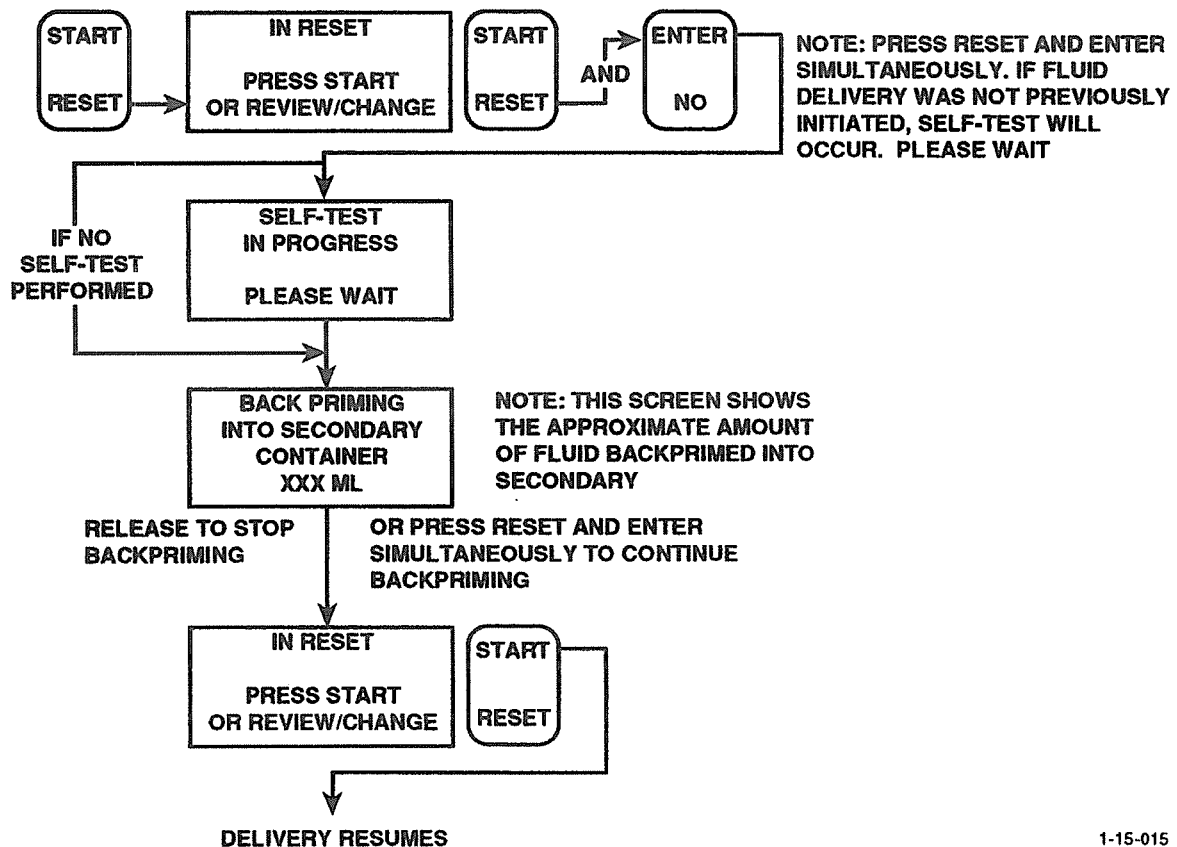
START

RESET

IN RESET

PRESS START
OR REVIEW/CHANGE

START

RESET

AND

ENTER

NO

NOTE: PRESS RESET AND ENTER SIMULTANEOUSLY. IF FLUID DELIVERY WAS NOT PREVIOUSLY INITIATED, SELF-TEST WILL OCCUR. PLEASE WAIT

IF NO SELF-TEST PERFORMED

SELF-TEST
IN PROGRESS

PLEASE WAIT

BACK PRIMING
INTO SECONDARY
CONTAINER
XXX ML

NOTE: THIS SCREEN SHOWS THE APPROXIMATE AMOUNT OF FLUID BACKPRIMED INTO SECONDARY

RELEASE TO STOP BACKPRIMING

OR PRESS RESET AND ENTER SIMULTANEOUSLY TO CONTINUE BACKPRIMING

IN RESET

PRESS START
OR REVIEW/CHANGE

START

RESET

DELIVERY RESUMES

1-15-015